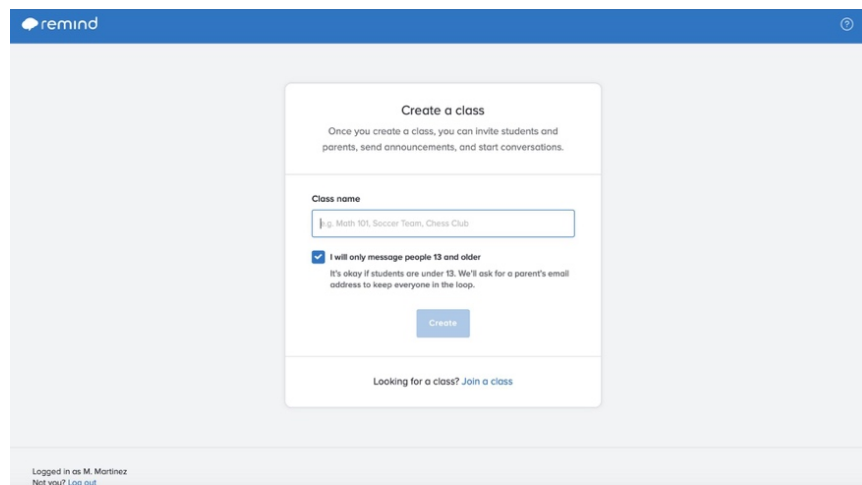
remind

?

Create a class

Once you create a class, you can invite students and parents, send announcements, and start conversations.

Class name

e.g. Math 101, Soccer Team, Chess Club

I will only message people 13 and older

It's okay if students are under 13. We'll ask for a parent's email address to keep everyone in the loop.

Create

Looking for a class? Join a class

Logged in as M. Martinez
Not you? Log out